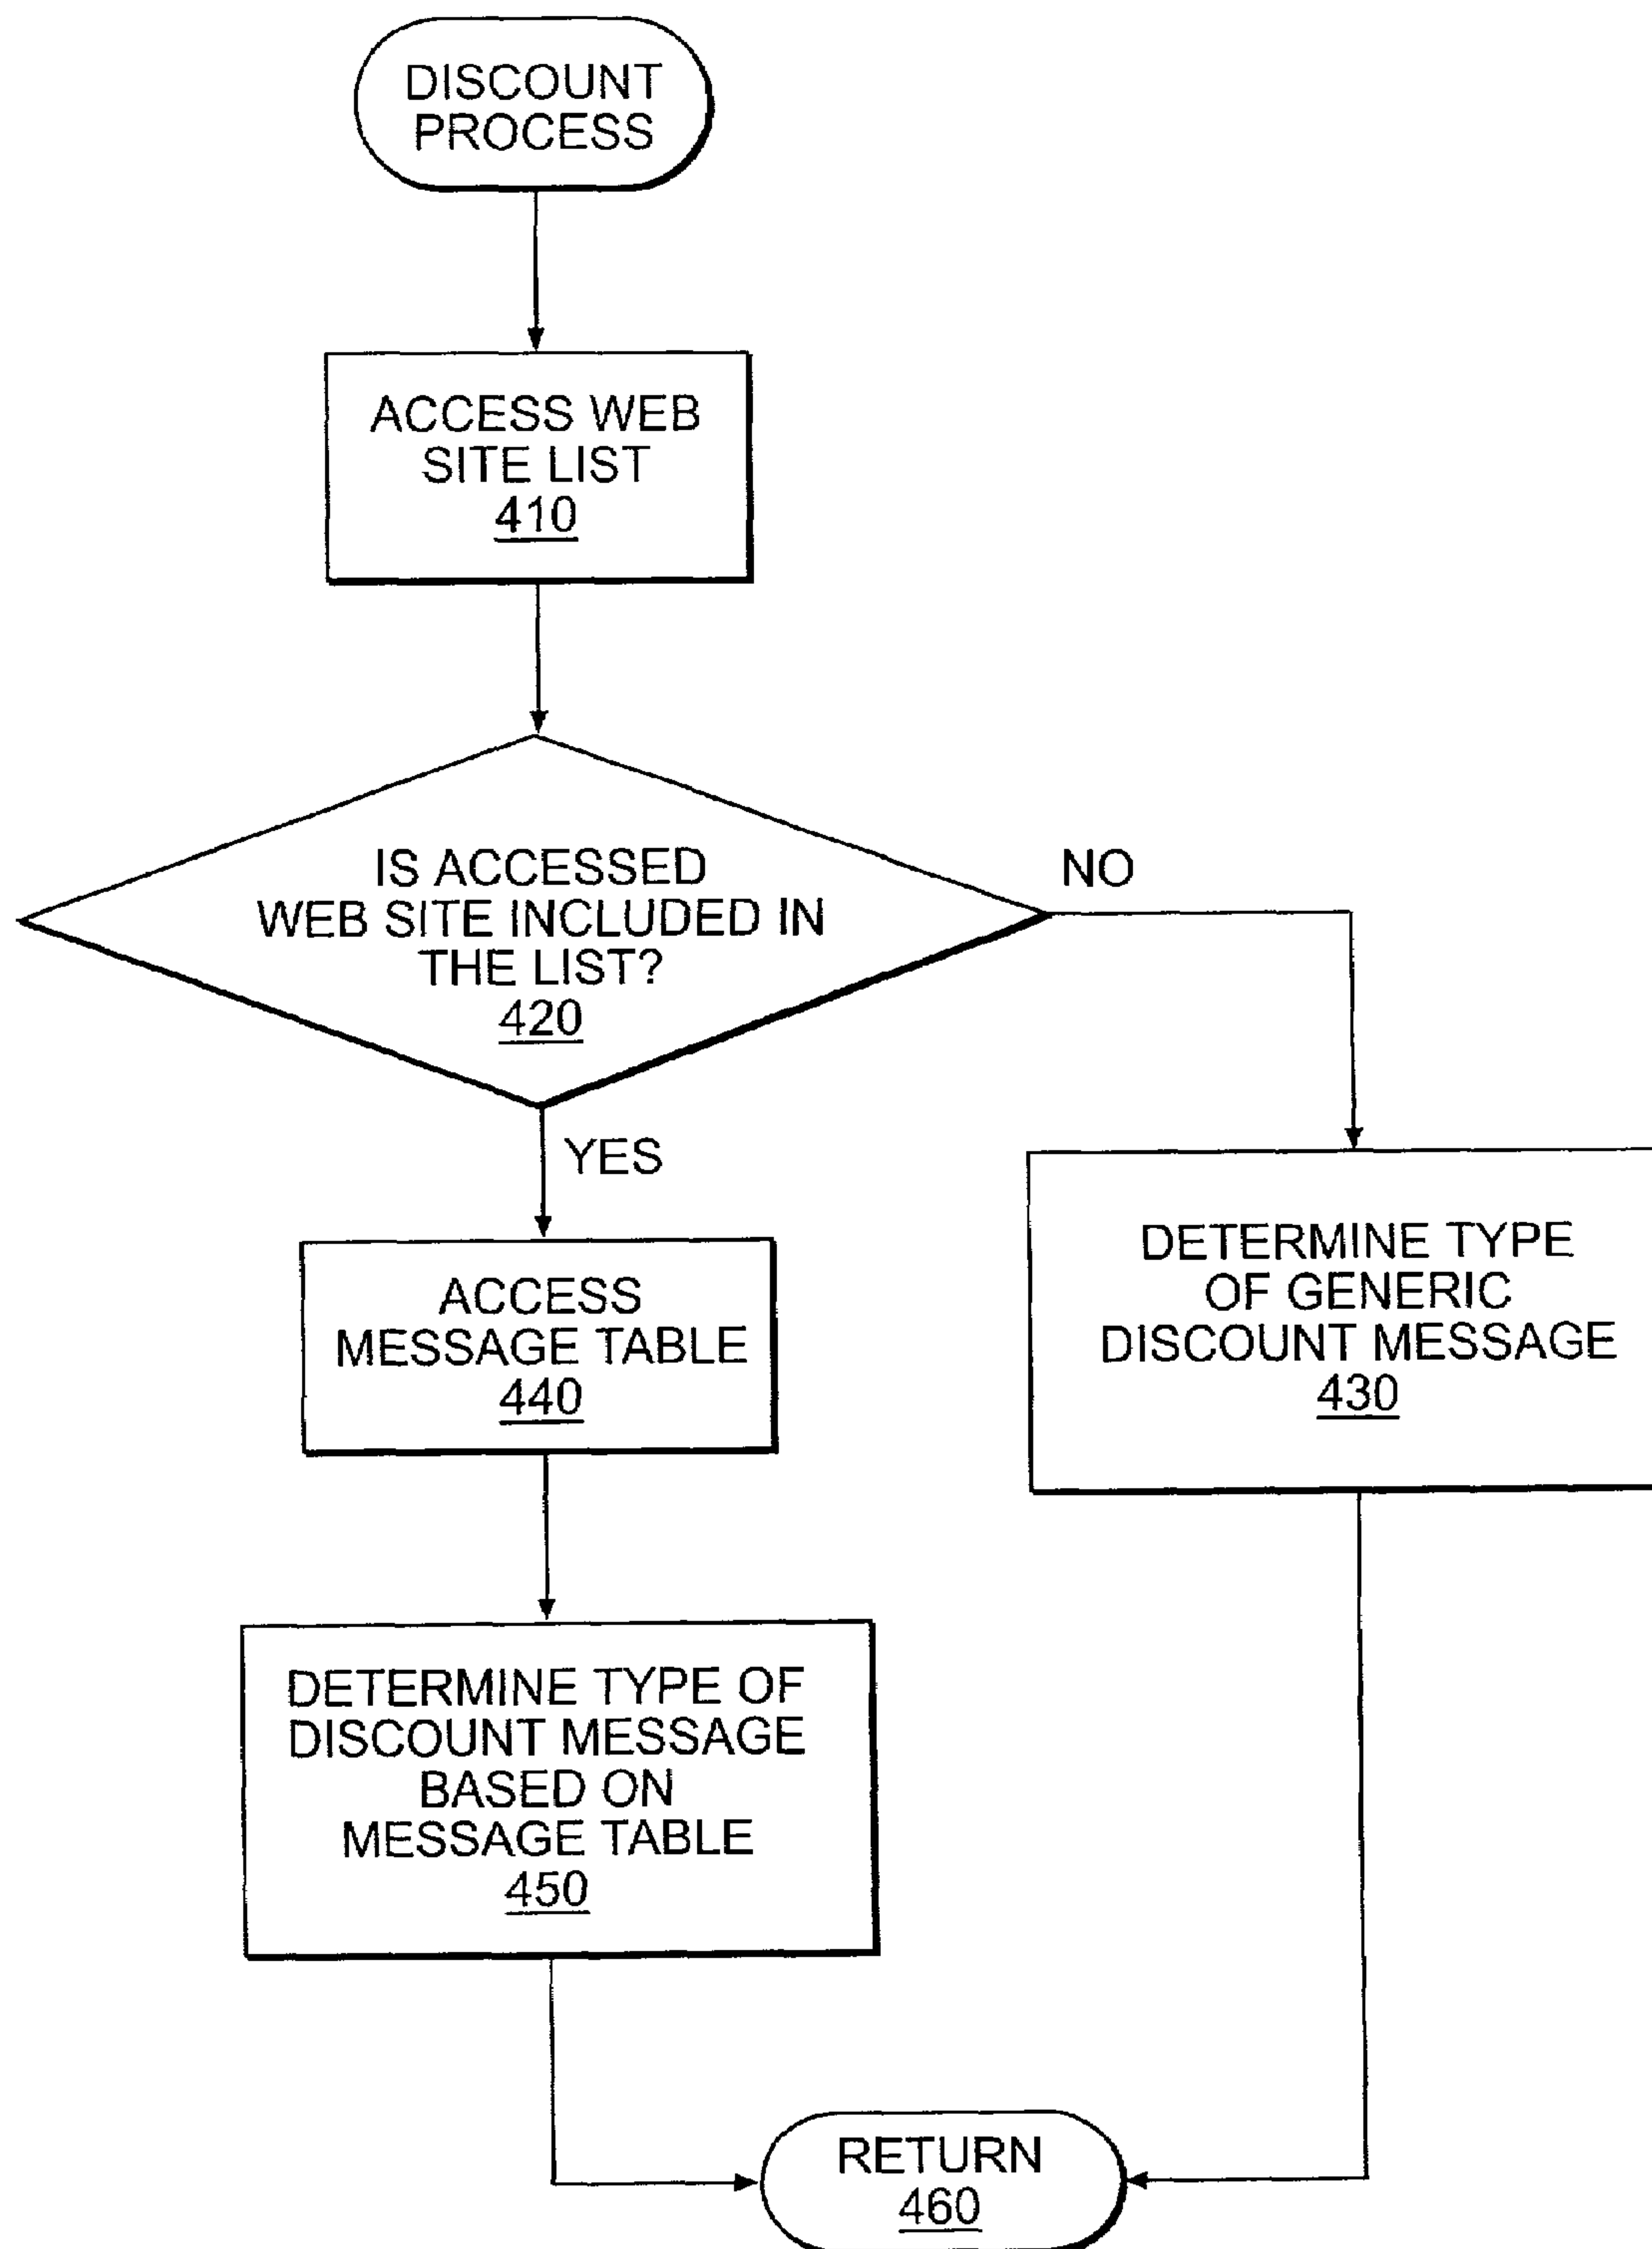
DISCOUNT PROCESS

ACCESS WEB SITE LIST
410

IS ACCESSED WEB SITE INCLUDED IN THE LIST?
420

NO

YES

ACCESS MESSAGE TABLE
440

DETERMINE TYPE OF GENERIC DISCOUNT MESSAGE
430

DETERMINE TYPE OF DISCOUNT MESSAGE BASED ON MESSAGE TABLE
450

RETURN
460